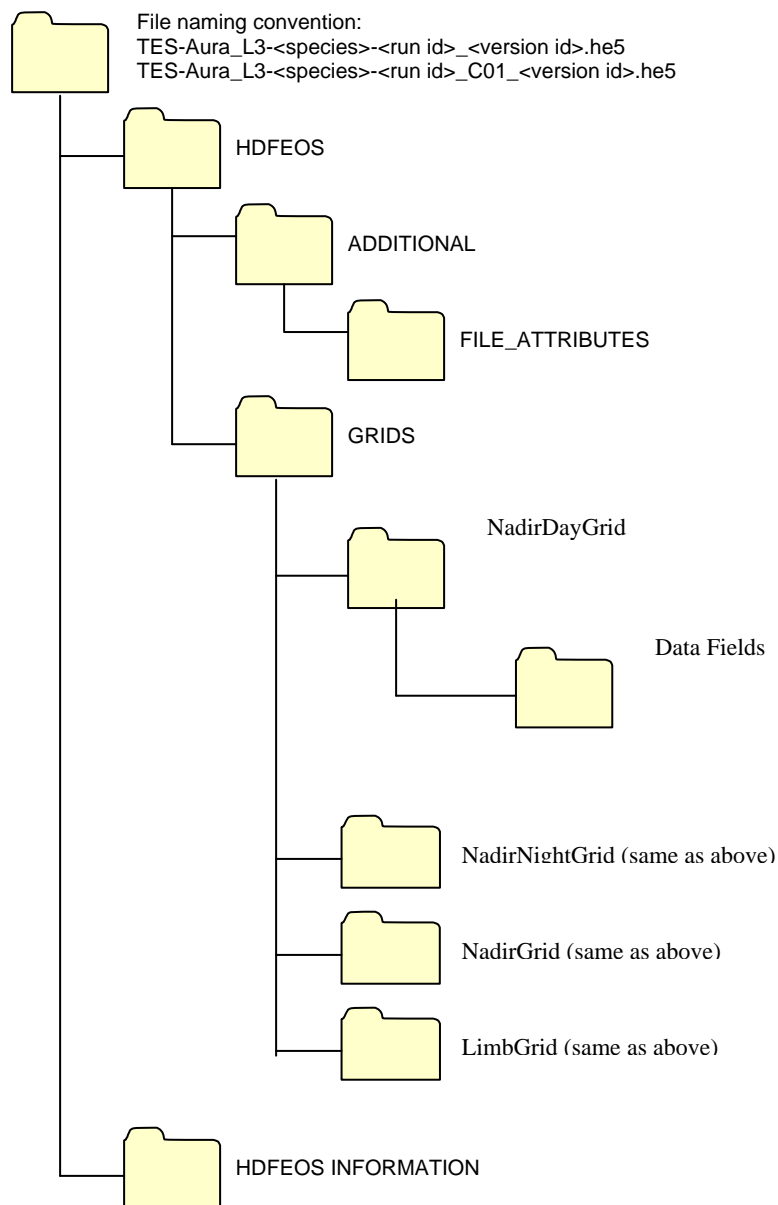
File naming convention:
TES-Aura_L3-<species>-<run id>_<version id>.he5
TES-Aura_L3-<species>-<run id>_C01_<version id>.he5

HDFEOS

ADDITIONAL

FILE_ATTRIBUTES

GRIDS

NadirDayGrid

Data Fields

NadirNightGrid (same as above)

NadirGrid (same as above)

LimbGrid (same as above)

HDFEOS INFORMATION